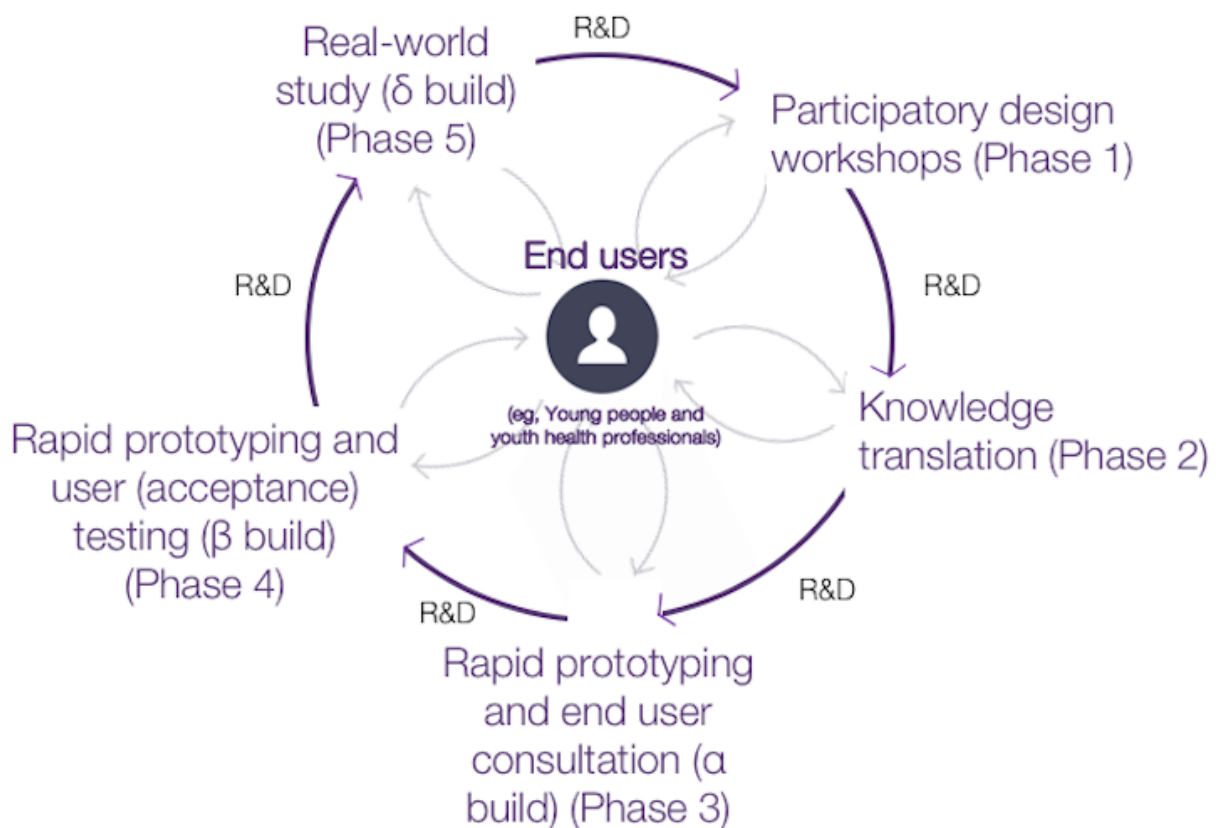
R&D

Real-world study (δ build) (Phase 5)

Participatory design workshops (Phase 1)

End users

(eg, Young people and youth health professionals)

R&D

R&D

Knowledge translation (Phase 2)

Rapid prototyping and user (acceptance) testing (β build) (Phase 4)

R&D

R&D

Rapid prototyping and end user consultation (α build) (Phase 3)